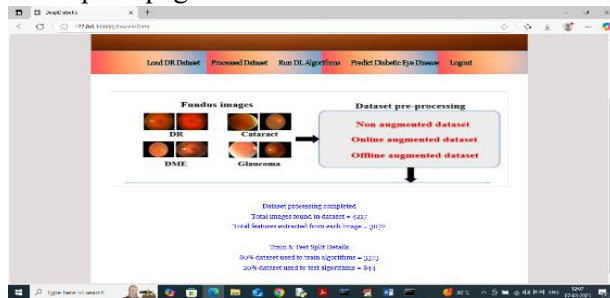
DeepDiabetic

127.0.0.1:8000/ProcessData

Load DR Dataset Processed Dataset Run DL Algorithms Predict Diabetic Eye Disease Logout

Fundus images

DR

Cataract

DME

Glaucoma

Dataset pre-processing

Non augmented dataset

Online augmented dataset

Offline augmented dataset

Dataset processing completed

Total images found in dataset = 4217

Total features extracted from each image = 3072

Train & Test Split Details

80% dataset used to train algorithms = 3373

20% dataset used to test algorithms = 844

Type here to search

12:07

07-03-2023